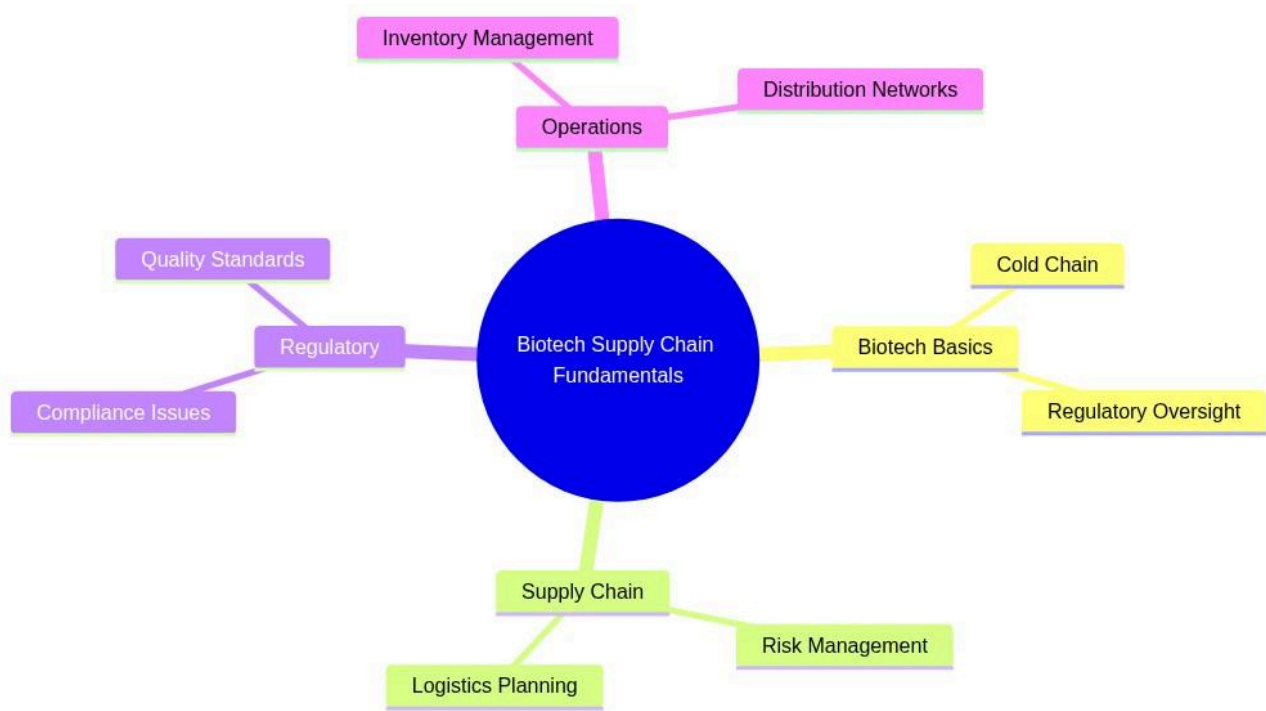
Inventory Management

Distribution Networks

Operations

Quality Standards

Cold Chain

Biotech Supply Chain Fundamentals

Regulatory

Biotech Basics

Compliance Issues

Regulatory Oversight

Supply Chain

Risk Management

Logistics Planning